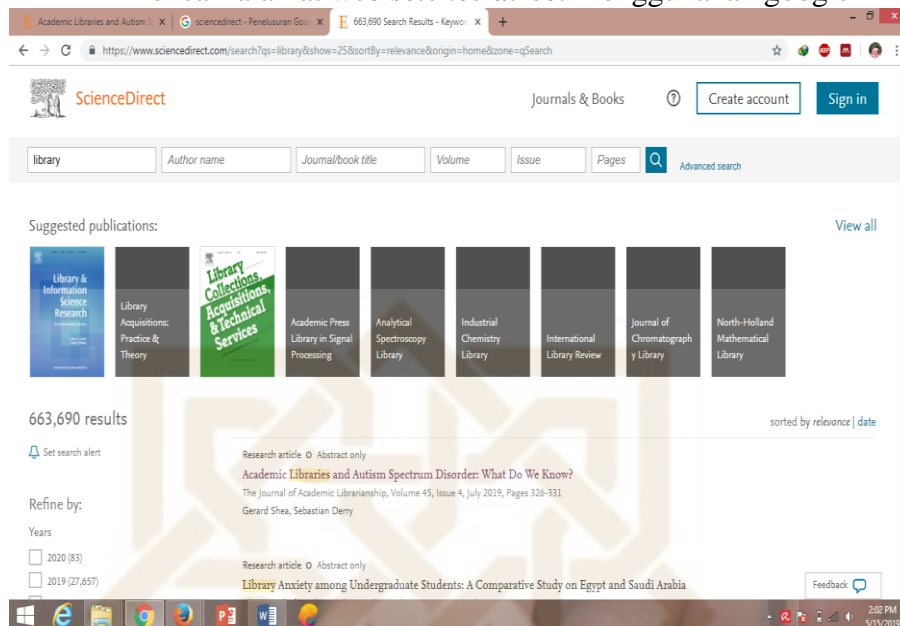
Academic Libraries and Autism S | sciencedirect - Penelusuran Goo | 663,690 Search Results - Keywo

https://www.sciencedirect.com/search?qs=library&show=25&sortBy=relevance&origin=home&zone=qSearch

ScienceDirect

Journals & Books

Create account

Sign in

library

Author name

Journal/book title

Volume

Issue

Pages

Advanced search

Suggested publications:

View all

Library & Information Science Research

Library Acquisitions: Practice & Theory

Library Collections, Acquisitions, & Technical Services

Academic Press Library in Signal Processing

Analytical Spectroscopy Library

Industrial Chemistry Library

International Library Review

Journal of Chromatography Library

North-Holland Mathematical Library

663,690 results

sorted by relevance | date

Set search alert

Research article Abstract only

Academic Libraries and Autism Spectrum Disorder: What Do We Know?

The Journal of Academic Librarianship, Volume 45, Issue 4, July 2019, Pages 326-331

Gerard Shea, Sebastian Derry

Refine by:

Years

2020 (83)

2019 (27,657)

Research article Abstract only

Library Anxiety among Undergraduate Students: A Comparative Study on Egypt and Saudi Arabia

Feedback

2:02 PM
5/15/2019